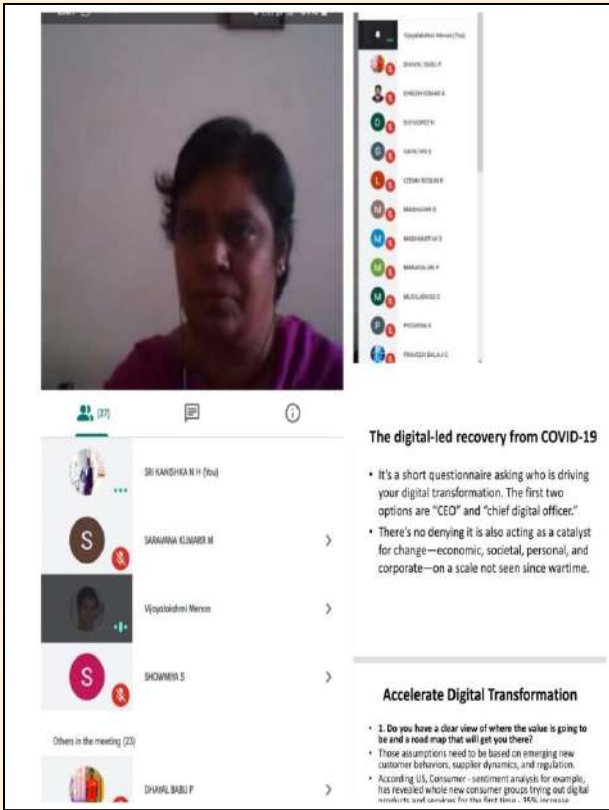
Vijayalakshmi Menon (You)
DHAVAL BABU P
DINESH KUMAR A
DIVYASREE R
GAYATHRI S
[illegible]
MADHAVAN R
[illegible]
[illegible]
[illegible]
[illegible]
PRAVEEN BALAJI C

(27)

SRI KANISHKA N H (You)
S SARAVANA KUMARR M
Vijayalakshmi Menon
S SHOWMIYA S
Others in the meeting (23)
DHAVAL BABU P

The digital-led recovery from COVID-19

• It's a short questionnaire asking who is driving your digital transformation. The first two options are "CEO" and "chief digital officer."
• There's no denying it is also acting as a catalyst for change—economic, societal, personal, and corporate—on a scale not seen since wartime.

Accelerate Digital Transformation

• 1. Do you have a clear view of where the value is going to be and a road map that will get you there?
• Those assumptions need to be based on emerging new customer behaviors, supplier dynamics, and regulation.
• According US, Consumer - sentiment analysis for example, has revealed whole new consumer groups trying out digital products and services for the first time - 35% increase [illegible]